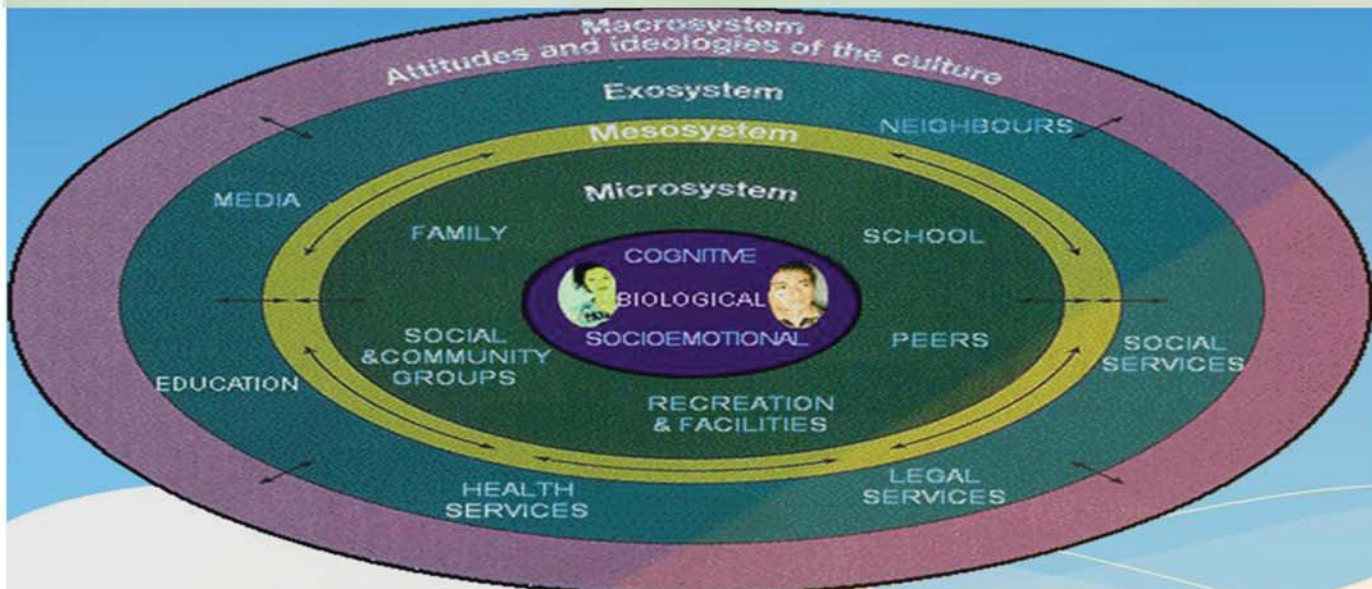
Macrosystem
Attitudes and ideologies of the culture

Exosystem

Mesosystem

NEIGHBOURS

Microsystem

MEDIA

FAMILY

SCHOOL

COGNITIVE

BIOLOGICAL

SOCIOEMOTIONAL

SOCIAL &COMMUNITY GROUPS

PEERS

SOCIAL SERVICES

EDUCATION

RECREATION & FACILITIES

HEALTH SERVICES

LEGAL SERVICES